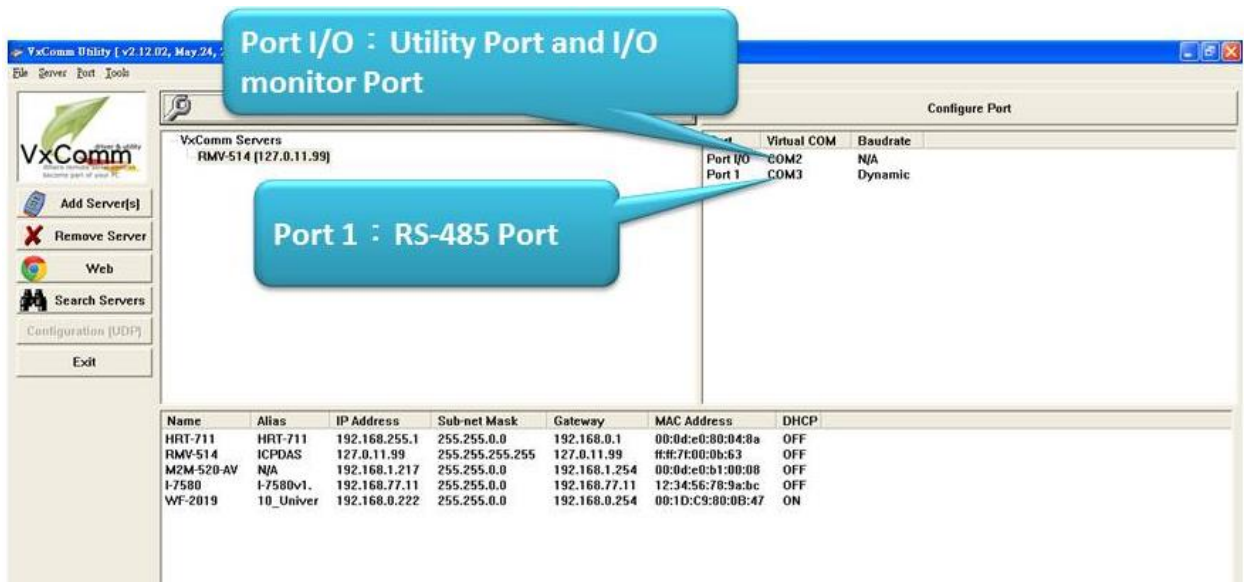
VxComm Utility [ v2.12.02, May.24, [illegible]
File Server Port Tools

Port I/O : Utility Port and I/O monitor Port

Configure Port

VxComm

Add Server[s]
Remove Server
Web
Search Servers
Configuration [UDP]
Exit

VxComm Servers
RMV-514 [127.0.11.99]

Port 1 : RS-485 Port

| Port | Virtual COM | Baudrate |
|---|---|---|
| Port I/O | COM2 | N/A |
| Port 1 | COM3 | Dynamic |

| Name | Alias | IP Address | Sub-net Mask | Gateway | MAC Address | DHCP |
|---|---|---|---|---|---|---|
| HRT-711 | HRT-711 | 192.168.255.1 | 255.255.0.0 | 192.168.0.1 | 00:0d:e0:80:04:8a | OFF |
| RMV-514 | ICPDAS | 127.0.11.99 | 255.255.255.255 | 127.0.11.99 | ff:ff:7f:00:0b:63 | OFF |
| M2M-520-AV | N/A | 192.168.1.217 | 255.255.0.0 | 192.168.1.254 | 00:0d:e0:b1:00:08 | OFF |
| I-7580 | I-7580v1. | 192.168.77.11 | 255.255.0.0 | 192.168.77.11 | 12:34:56:78:9a:bc | OFF |
| WF-2019 | 10_Univer | 192.168.0.222 | 255.255.0.0 | 192.168.0.254 | 00:1D:C9:80:0B:47 | ON |